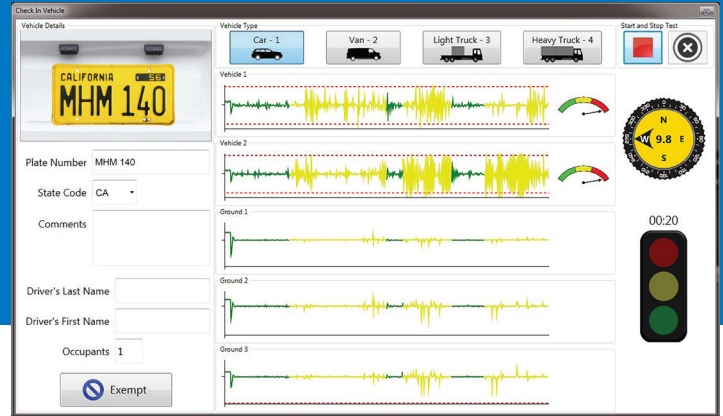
Check In Vehicle

Vehicle Details

CALIFORNIA 56
MHM 140

Plate Number MHM 140

State Code CA

Comments

Driver's Last Name

Driver's First Name

Occupants 1

Exempt

Vehicle Type

Car - 1

Van - 2

Light Truck - 3

Heavy Truck - 4

Start and Stop Test

Vehicle 1

Vehicle 2

Ground 1

Ground 2

Ground 3

N
W 9.8 E
S

00:20